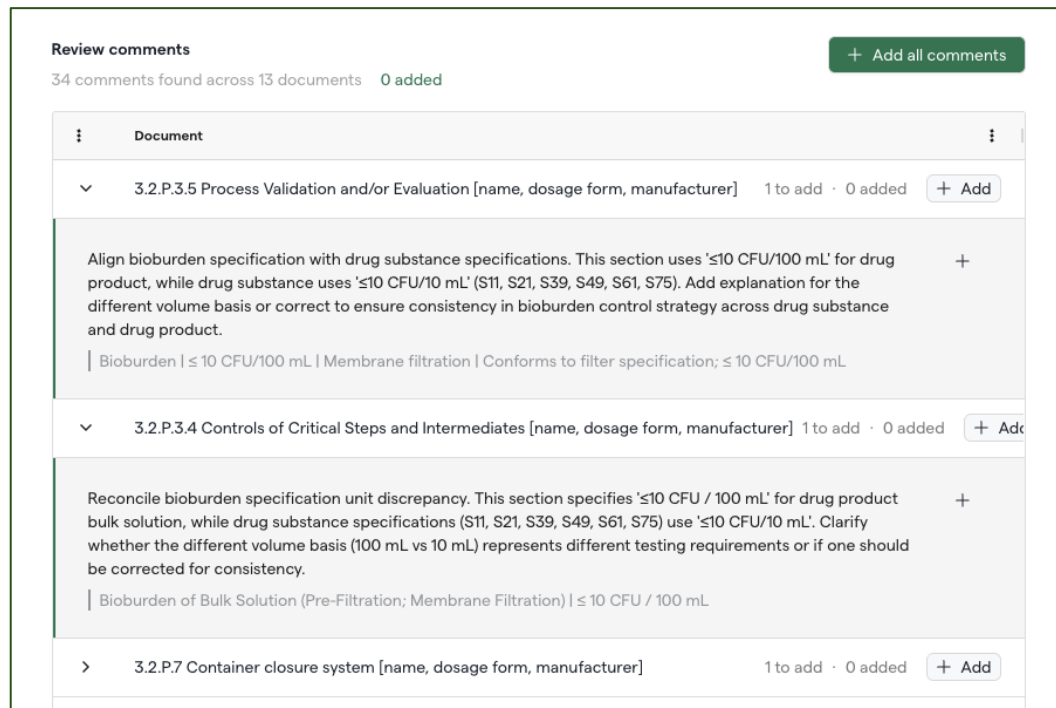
Review comments

34 comments found across 13 documents 0 added

+ Add all comments

Document

3.2.P.3.5 Process Validation and/or Evaluation [name, dosage form, manufacturer] 1 to add · 0 added + Add

Align bioburden specification with drug substance specifications. This section uses '≤10 CFU/100 mL' for drug product, while drug substance uses '≤10 CFU/10 mL' (S11, S21, S39, S49, S61, S75). Add explanation for the different volume basis or correct to ensure consistency in bioburden control strategy across drug substance and drug product.

Bioburden | ≤ 10 CFU/100 mL | Membrane filtration | Conforms to filter specification; ≤ 10 CFU/100 mL

+

3.2.P.3.4 Controls of Critical Steps and Intermediates [name, dosage form, manufacturer] 1 to add · 0 added + Add

Reconcile bioburden specification unit discrepancy. This section specifies '≤10 CFU / 100 mL' for drug product bulk solution, while drug substance specifications (S11, S21, S39, S49, S61, S75) use '≤10 CFU/10 mL'. Clarify whether the different volume basis (100 mL vs 10 mL) represents different testing requirements or if one should be corrected for consistency.

Bioburden of Bulk Solution (Pre-Filtration; Membrane Filtration) | ≤ 10 CFU / 100 mL

+

3.2.P.7 Container closure system [name, dosage form, manufacturer] 1 to add · 0 added + Add